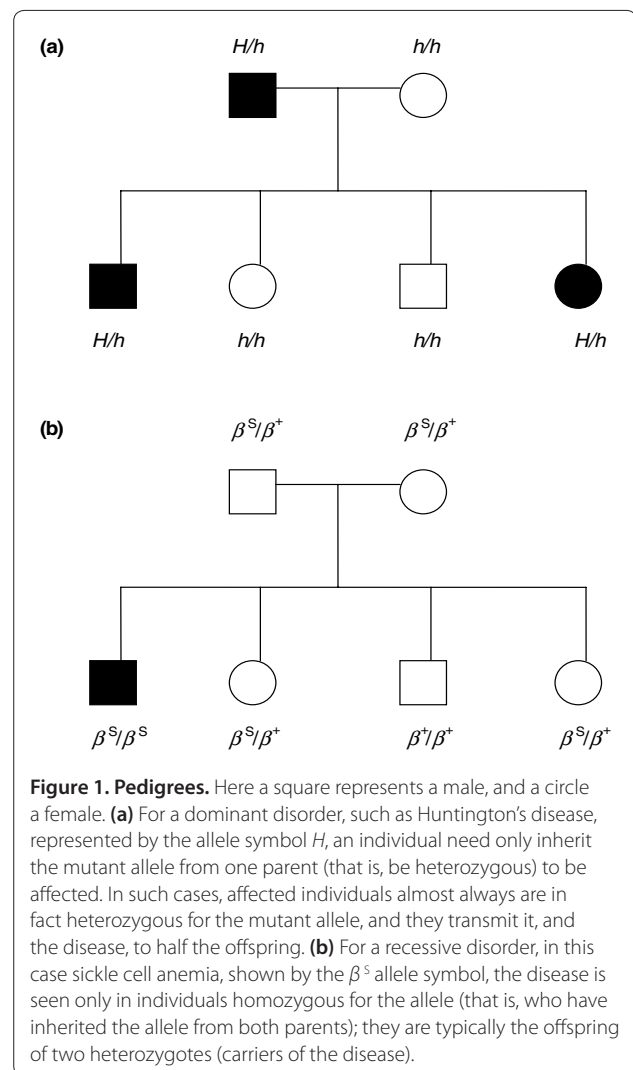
(a)

H/h h/h

H/h h/h h/h H/h

(b)

$\beta^S/\beta^+$ $\beta^S/\beta^+$

$\beta^S/\beta^S$ $\beta^S/\beta^+$ $\beta^+/\beta^+$ $\beta^S/\beta^+$

**Figure 1. Pedigrees.** Here a square represents a male, and a circle a female. **(a)** For a dominant disorder, such as Huntington's disease, represented by the allele symbol *H*, an individual need only inherit the mutant allele from one parent (that is, be heterozygous) to be affected. In such cases, affected individuals almost always are in fact heterozygous for the mutant allele, and they transmit it, and the disease, to half the offspring. **(b)** For a recessive disorder, in this case sickle cell anemia, shown by the $\beta^S$ allele symbol, the disease is seen only in individuals homozygous for the allele (that is, who have inherited the allele from both parents); they are typically the offspring of two heterozygotes (carriers of the disease).